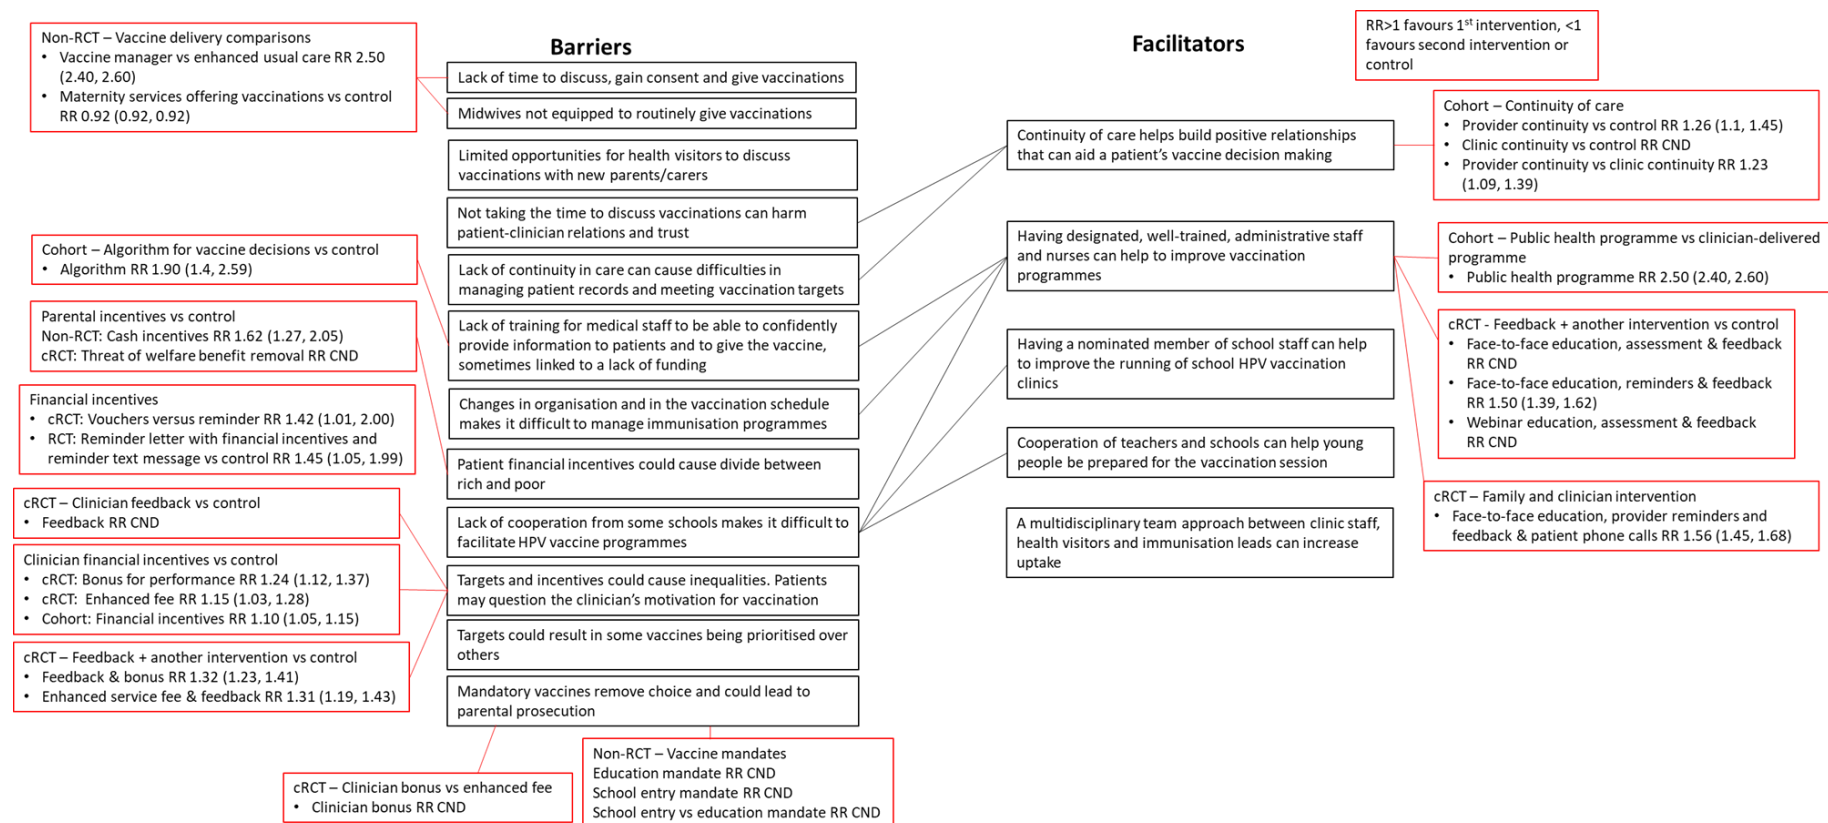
Non-RCT – Vaccine delivery comparisons
• Vaccine manager vs enhanced usual care RR 2.50 (2.40, 2.60)
• Maternity services offering vaccinations vs control RR 0.92 (0.92, 0.92)

Cohort – Algorithm for vaccine decisions vs control
• Algorithm RR 1.90 (1.4, 2.59)

Parental incentives vs control
Non-RCT: Cash incentives RR 1.62 (1.27, 2.05)
cRCT: Threat of welfare benefit removal RR CND

Financial incentives
• cRCT: Vouchers versus reminder RR 1.42 (1.01, 2.00)
• RCT: Reminder letter with financial incentives and reminder text message vs control RR 1.45 (1.05, 1.99)

cRCT – Clinician feedback vs control
• Feedback RR CND

Clinician financial incentives vs control
• cRCT: Bonus for performance RR 1.24 (1.12, 1.37)
• cRCT: Enhanced fee RR 1.15 (1.03, 1.28)
• Cohort: Financial incentives RR 1.10 (1.05, 1.15)

cRCT – Feedback + another intervention vs control
• Feedback & bonus RR 1.32 (1.23, 1.41)
• Enhanced service fee & feedback RR 1.31 (1.19, 1.43)

Barriers

Lack of time to discuss, gain consent and give vaccinations

Midwives not equipped to routinely give vaccinations

Limited opportunities for health visitors to discuss vaccinations with new parents/carers

Not taking the time to discuss vaccinations can harm patient-clinician relations and trust

Lack of continuity in care can cause difficulties in managing patient records and meeting vaccination targets

Lack of training for medical staff to be able to confidently provide information to patients and to give the vaccine, sometimes linked to a lack of funding

Changes in organisation and in the vaccination schedule makes it difficult to manage immunisation programmes

Patient financial incentives could cause divide between rich and poor

Lack of cooperation from some schools makes it difficult to facilitate HPV vaccine programmes

Targets and incentives could cause inequalities. Patients may question the clinician's motivation for vaccination

Targets could result in some vaccines being prioritised over others

Mandatory vaccines remove choice and could lead to parental prosecution

cRCT – Clinician bonus vs enhanced fee
• Clinician bonus RR CND

Non-RCT – Vaccine mandates
Education mandate RR CND
School entry mandate RR CND
School entry vs education mandate RR CND

Facilitators

RR>1 favours 1$^{st}$ intervention, <1 favours second intervention or control

Continuity of care helps build positive relationships that can aid a patient's vaccine decision making

Cohort – Continuity of care
• Provider continuity vs control RR 1.26 (1.1, 1.45)
• Clinic continuity vs control RR CND
• Provider continuity vs clinic continuity RR 1.23 (1.09, 1.39)

Having designated, well-trained, administrative staff and nurses can help to improve vaccination programmes

Cohort – Public health programme vs clinician-delivered programme
• Public health programme RR 2.50 (2.40, 2.60)

Having a nominated member of school staff can help to improve the running of school HPV vaccination clinics

cRCT - Feedback + another intervention vs control
• Face-to-face education, assessment & feedback RR CND
• Face-to-face education, reminders & feedback RR 1.50 (1.39, 1.62)
• Webinar education, assessment & feedback RR CND

Cooperation of teachers and schools can help young people be prepared for the vaccination session

A multidisciplinary team approach between clinic staff, health visitors and immunisation leads can increase uptake

cRCT – Family and clinician intervention
• Face-to-face education, provider reminders and feedback & patient phone calls RR 1.56 (1.45, 1.68)